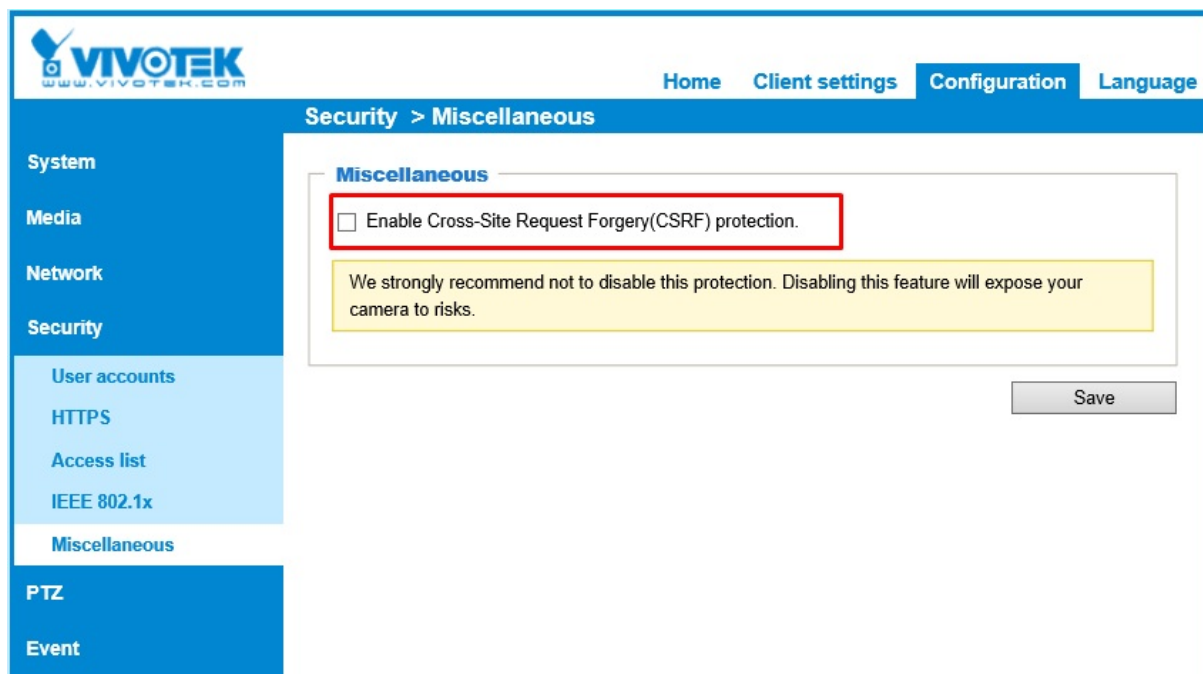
VIVOTEK
WWW.VIVOTEK.COM

Home Client settings Configuration Language

Security > Miscellaneous

System
Media
Network
Security
User accounts
HTTPS
Access list
IEEE 802.1x
Miscellaneous
PTZ
Event

Miscellaneous

Enable Cross-Site Request Forgery(CSRF) protection.

We strongly recommend not to disable this protection. Disabling this feature will expose your camera to risks.

Save